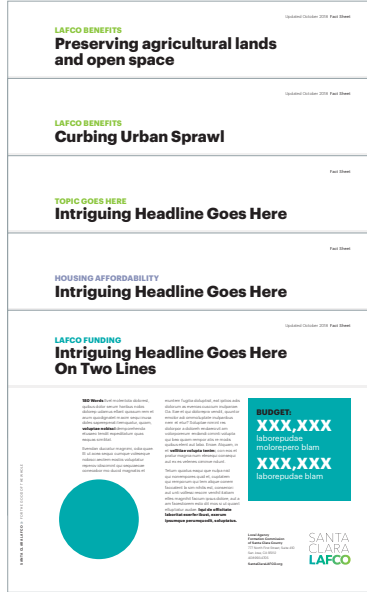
Updated October 2018 Fact Sheet

LAFCO BENEFITS

Preserving agricultural lands and open space

Updated October 2018 Fact Sheet

LAFCO BENEFITS

Curbing Urban Sprawl

Fact Sheet

TOPIC GOES HERE

Intriguing Headline Goes Here

Updated October 2018 Fact Sheet

HOUSING AFFORDABILITY

Intriguing Headline Goes Here

Updated October 2018 Fact Sheet

LAFCO FUNDING

Intriguing Headline Goes Here On Two Lines

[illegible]

BUDGET:

XXX,XXX

laborepudae molorepero blam

XXX,XXX

laborepudae blam

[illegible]

SANTA CLARA LAFCO